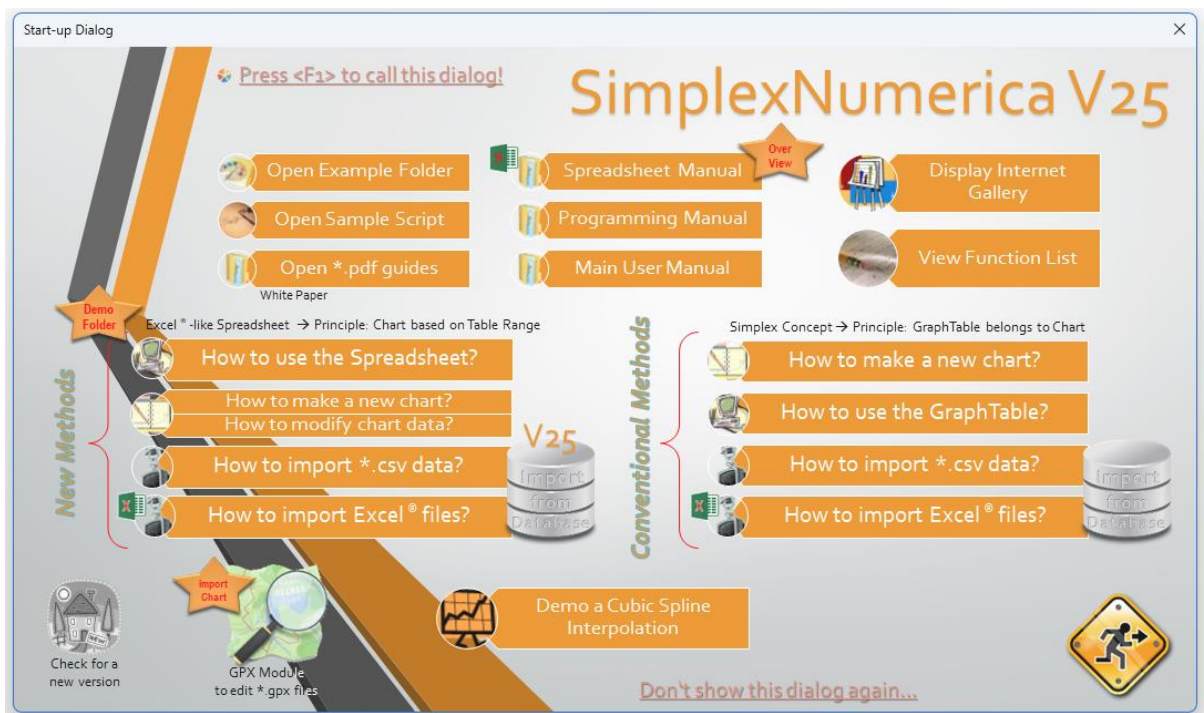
Start-up Dialog

×

Press <F1> to call this dialog!

SimplexNumerica V25

Open Example Folder

Open Sample Script

Open *.pdf guides

White Paper

Spreadsheet Manual

Over View

Programming Manual

Main User Manual

Display Internet Gallery

View Function List

Demo Folder

Excel ®-like Spreadsheet → Principle: Chart based on Table Range

New Methods

How to use the Spreadsheet?

How to make a new chart?

How to modify chart data?

How to import *.csv data?

How to import Excel ® files?

V25

Import from Database

Conventional Methods

Simplex Concept → Principle: GraphTable belongs to Chart

How to make a new chart?

How to use the GraphTable?

How to import *.csv data?

How to import Excel ® files?

Import from Database

Check for a new version

Import Chart

GPX Module to edit *.gpx files

Demo a Cubic Spline Interpolation

Don't show this dialog again...